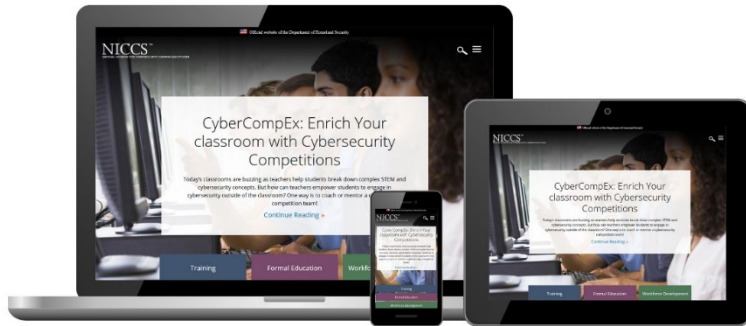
Official website of the Department of Homeland Security

NICCS™

CyberCompEx: Enrich Your classroom with Cybersecurity Competitions

Today's classrooms are buzzing as teachers help students break down complex STEM and cybersecurity concepts. But how can teachers empower students to engage in cybersecurity outside of the classroom? One way is to coach or mentor a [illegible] competition team!

Continue Reading »

Training

Formal Education

Workf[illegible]

NICCS™

CyberCompEx: Enrich Your classroom with Cybersecurity Competitions

Continue Reading »

Training

Formal Education

Workforce Development

NICCS™

CyberCompEx: Enrich Your classroom with Cybersecurity Competitions

Continue Reading »

Training

Formal Education

Workforce Development